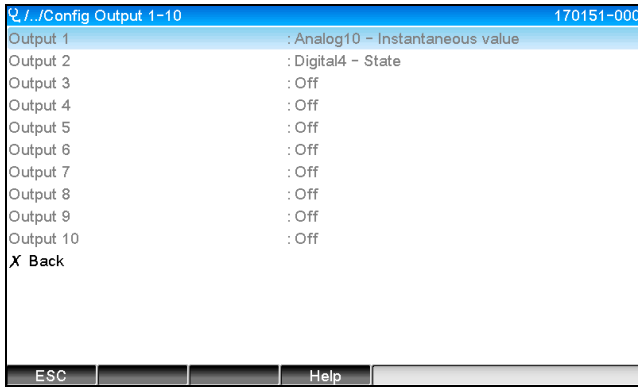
/../Config Output 1-10 170151-000

| | |
|---|---|
| Output 1 | : Analog10 - Instantaneous value |
| Output 2 | : Digital4 - State |
| Output 3 | : Off |
| Output 4 | : Off |
| Output 5 | : Off |
| Output 6 | : Off |
| Output 7 | : Off |
| Output 8 | : Off |
| Output 9 | : Off |
| Output 10 | : Off |

X Back

ESC Help